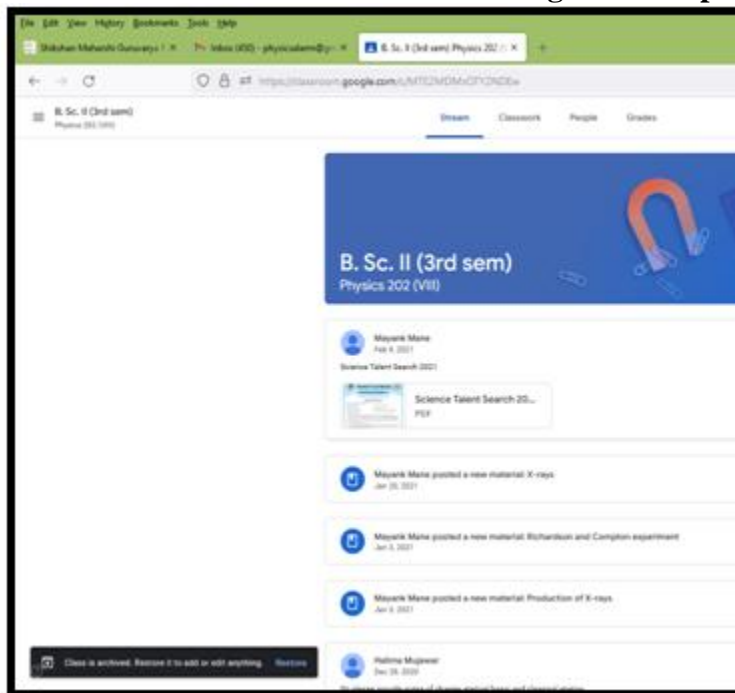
File Edit View History Bookmarks Tools Help

Shikshan Maharshi Guruvarya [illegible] × Inbox (450) - physicsdepartment@g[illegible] × B. Sc. II (3rd sem) Physics 202 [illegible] ×

https://classroom.google.com/u/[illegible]

B. Sc. II (3rd sem)
Physics 202 (VIII)

Stream Classwork People Grades

B. Sc. II (3rd sem)
Physics 202 (VIII)

Mayank Mane
Feb 4, 2021

Science Talent Search 2021

Science Talent Search 20...
PDF

Mayank Mane posted a new material: X-rays
Jan 20, 2021

Mayank Mane posted a new material: Richardson and Compton experiment
Jan 3, 2021

Mayank Mane posted a new material: Production of X-rays
Jan 4, 2021

Halima Mujawar
Dec 28, 2020
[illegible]

Class is archived. Restore it to add or edit anything. Restore